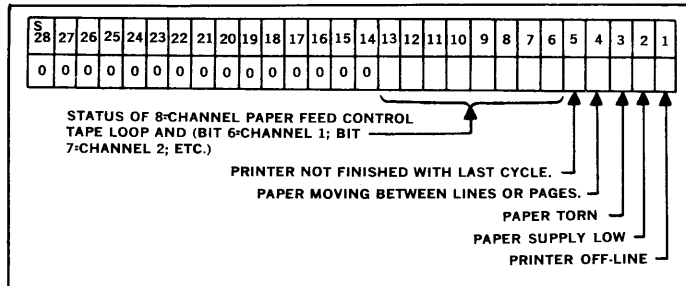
| S 28 | 27 | 26 | 25 | 24 | 23 | 22 | 21 | 20 | 19 | 18 | 17 | 16 | 15 | 14 | 13 | 12 | 11 | 10 | 9 | 8 | 7 | 6 | 5 | 4 | 3 | 2 | 1 |
|---|---|---|---|---|---|---|---|---|---|---|---|---|---|---|---|---|---|---|---|---|---|---|---|---|---|---|---|
| 0 | 0 | 0 | 0 | 0 | 0 | 0 | 0 | 0 | 0 | 0 | 0 | 0 | 0 | 0 | | | | | | | | | | | | | |

STATUS OF 8-CHANNEL PAPER FEED CONTROL TAPE LOOP AND (BIT 6=CHANNEL 1; BIT 7=CHANNEL 2; ETC.)

PRINTER NOT FINISHED WITH LAST CYCLE.

PAPER MOVING BETWEEN LINES OR PAGES.

PAPER TORN

PAPER SUPPLY LOW

PRINTER OFF-LINE